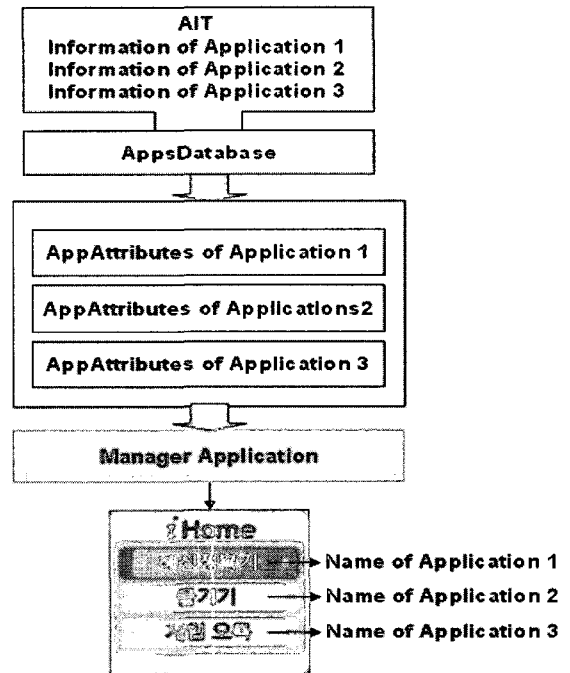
AIT
Information of Application 1
Information of Application 2
Information of Application 3

AppsDatabase

AppAttributes of Application 1

AppAttributes of Applications2

AppAttributes of Application 3

Manager Application

iHome

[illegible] → Name of Application 1

즐기기 → Name of Application 2

게임 오락 → Name of Application 3